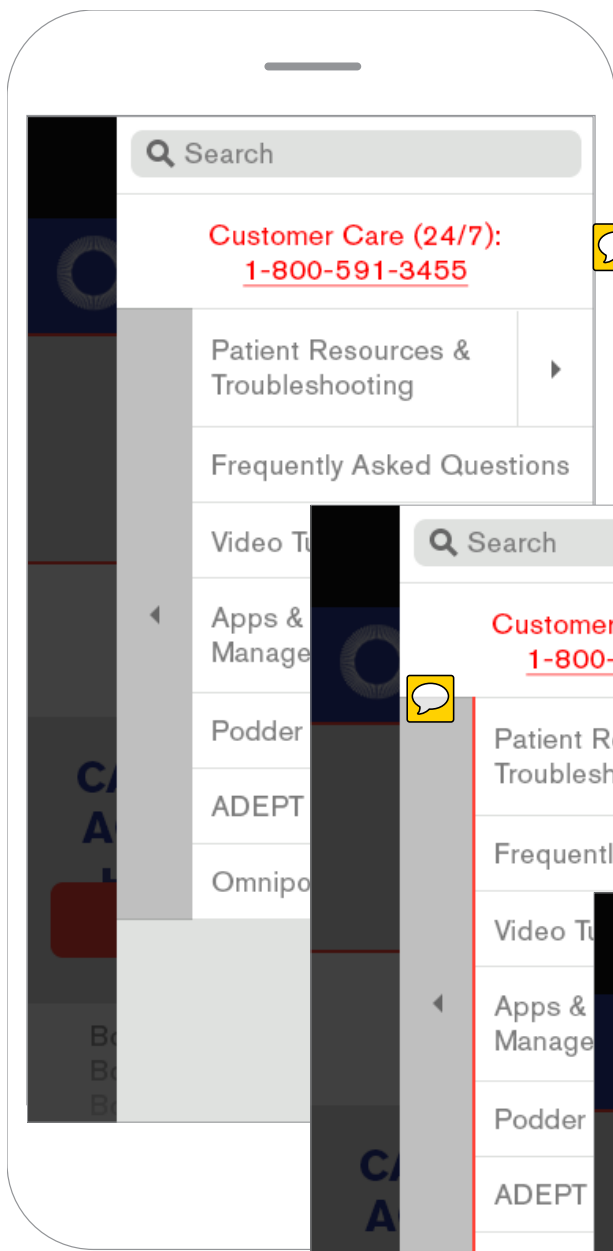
Search

Customer Care (24/7):
1-800-591-3455

Patient Resources & Troubleshooting

Frequently Asked Questions

Video Tu

Apps & Manage

Podder

ADEPT

Omnipo

CA
A
I

Bo
Bo
Bo

Search

Customer
1-800-

Patient R
Troublesh

Frequentl

Video Tu

Apps & Manage

Podder

ADEPT

CA
A